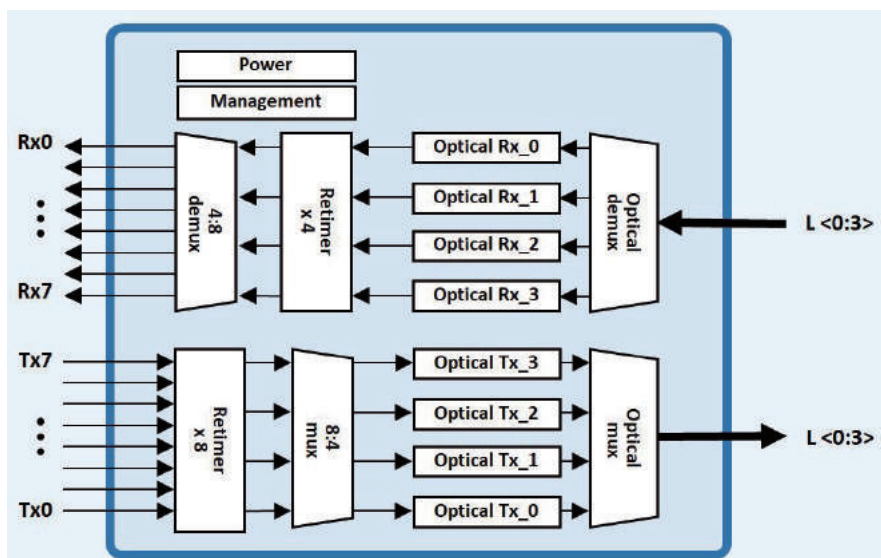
Power

Management

Rx0

Rx7

4:8 demux

Retimer x 4

Optical Rx_0

Optical Rx_1

Optical Rx_2

Optical Rx_3

Optical demux

L <0:3>

Tx7

Tx0

Retimer x 8

8:4 mux

Optical Tx_3

Optical Tx_2

Optical Tx_1

Optical Tx_0

Optical mux

L <0:3>